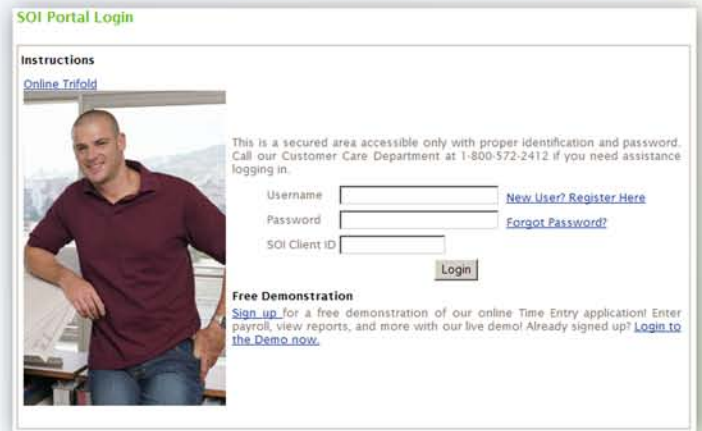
SOI Portal Login

Instructions

Online Trifold

This is a secured area accessible only with proper identification and password. Call our Customer Care Department at 1-800-572-2412 if you need assistance logging in.

Username

New User? Register Here

Password

Forgot Password?

SOI Client ID

Login

Free Demonstration

Sign up for a free demonstration of our online Time Entry application! Enter payroll, view reports, and more with our live demo! Already signed up? Login to the Demo now.